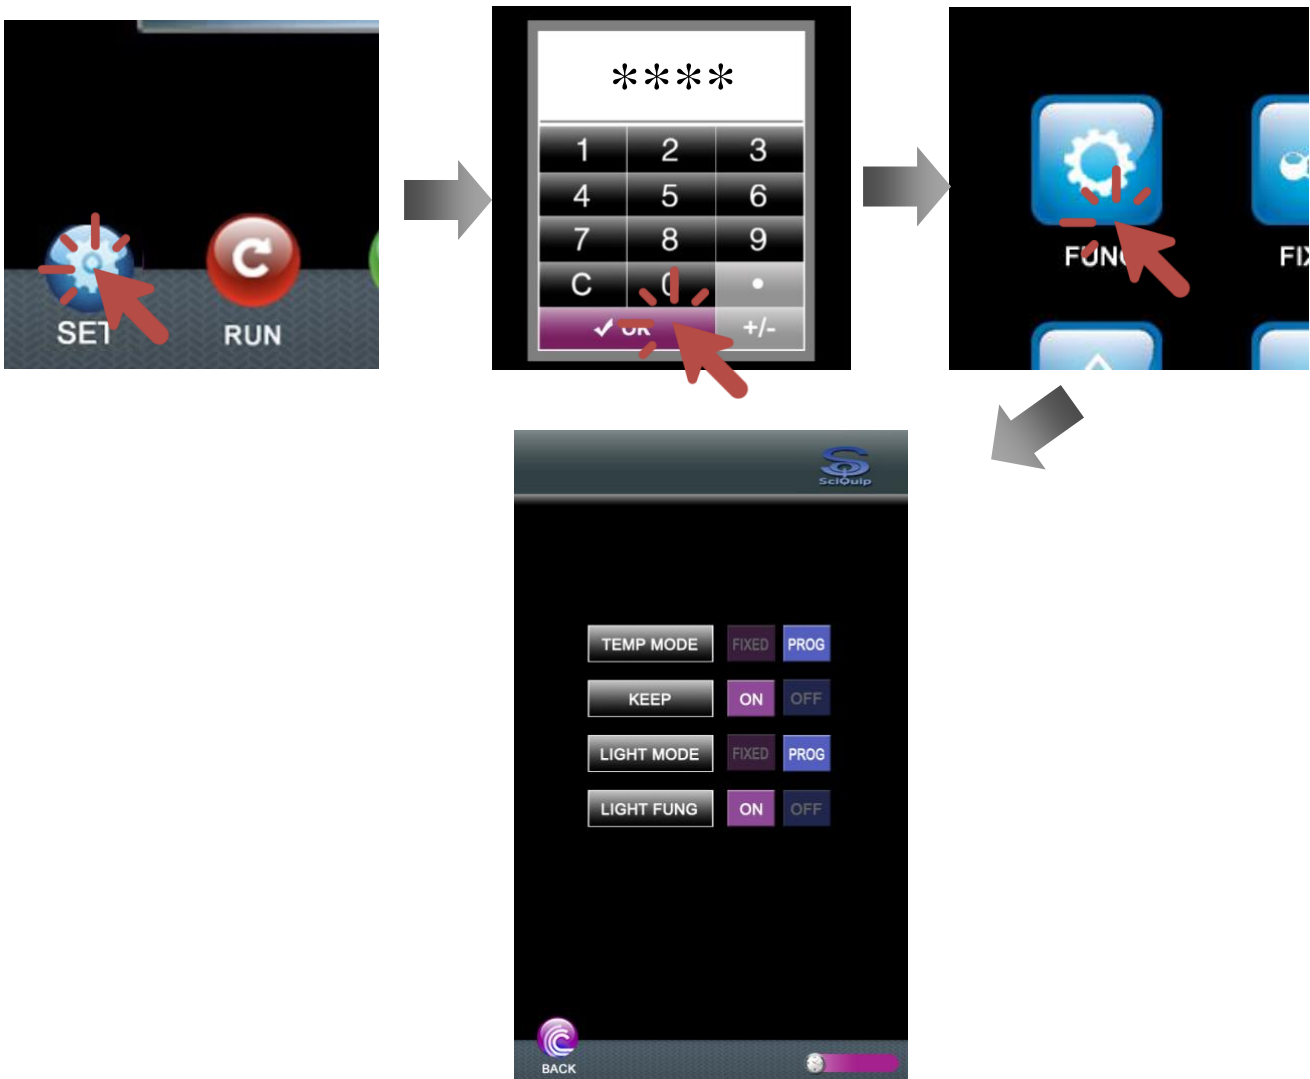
SET RUN

****

| 1 | 2 | 3 |
|---|---|---|
| 4 | 5 | 6 |
| 7 | 8 | 9 |
| C | 0 | • |
| ✓ OK | | +/- |

FUNC FIX

SciQuip

TEMP MODE FIXED PROG

KEEP ON OFF

LIGHT MODE FIXED PROG

LIGHT FUNG ON OFF

BACK